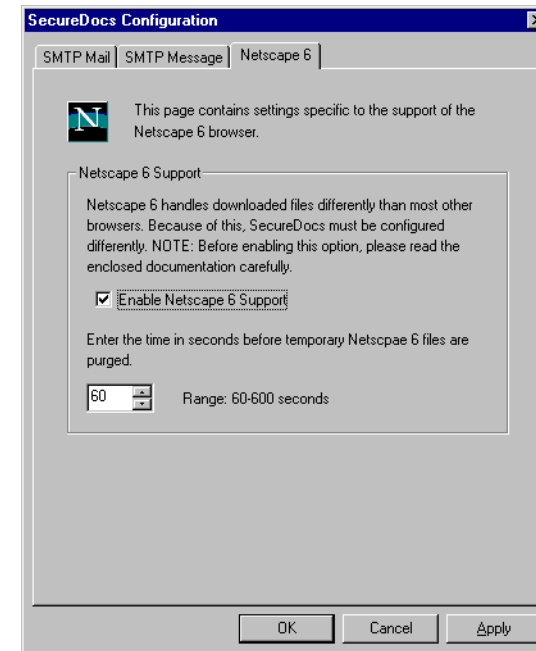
SecureDocs Configuration

SMTP Mail | SMTP Message | Netscape 6

N

This page contains settings specific to the support of the Netscape 6 browser.

Netscape 6 Support

Netscape 6 handles downloaded files differently than most other browsers. Because of this, SecureDocs must be configured differently. NOTE: Before enabling this option, please read the enclosed documentation carefully.

☑ Enable Netscape 6 Support

Enter the time in seconds before temporary Netscpae 6 files are purged.

60

Range: 60-600 seconds

OK | Cancel | Apply